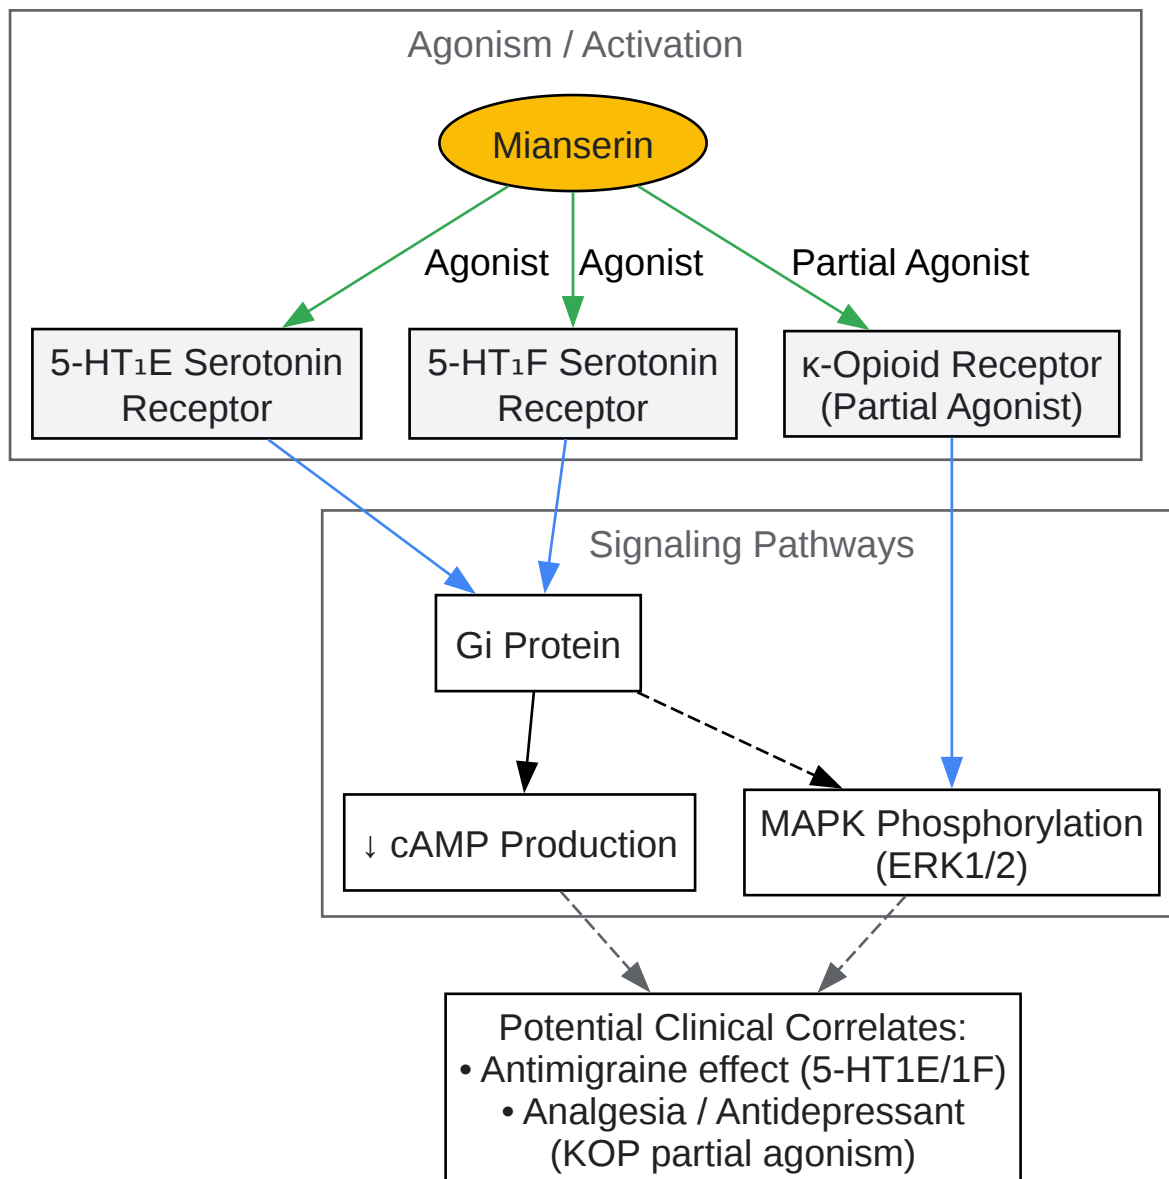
Agonism / Activation

Mianserin

Agonist

Agonist

Partial Agonist

5-HT₁E Serotonin Receptor

5-HT₁F Serotonin Receptor

κ-Opioid Receptor (Partial Agonist)

Signaling Pathways

Gi Protein

↓ cAMP Production

MAPK Phosphorylation (ERK1/2)

Potential Clinical Correlates:
• Antimigraine effect (5-HT1E/1F)
• Analgesia / Antidepressant (KOP partial agonism)